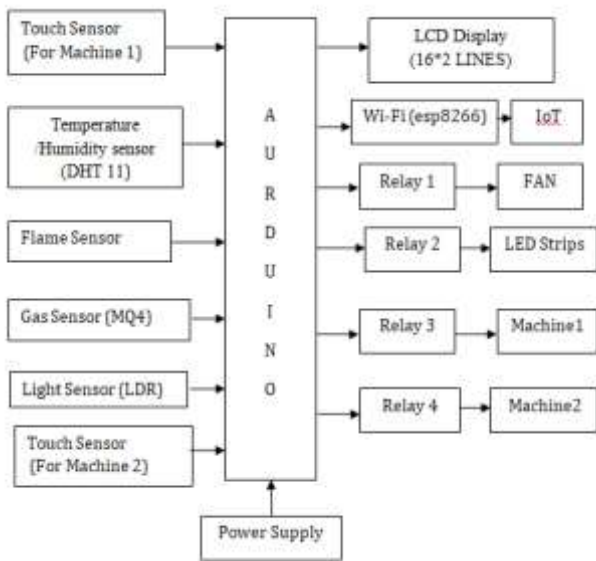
Touch Sensor (For Machine 1)

Temperature /Humidity sensor (DHT 11)

Flame Sensor

Gas Sensor (MQ4)

Light Sensor (LDR)

Touch Sensor (For Machine 2)

A
U
R
D
U
I
N
O

Power Supply

LCD Display (16*2 LINES)

Wi-Fi (esp8266)

IoT

Relay 1

FAN

Relay 2

LED Strips

Relay 3

Machine1

Relay 4

Machine2